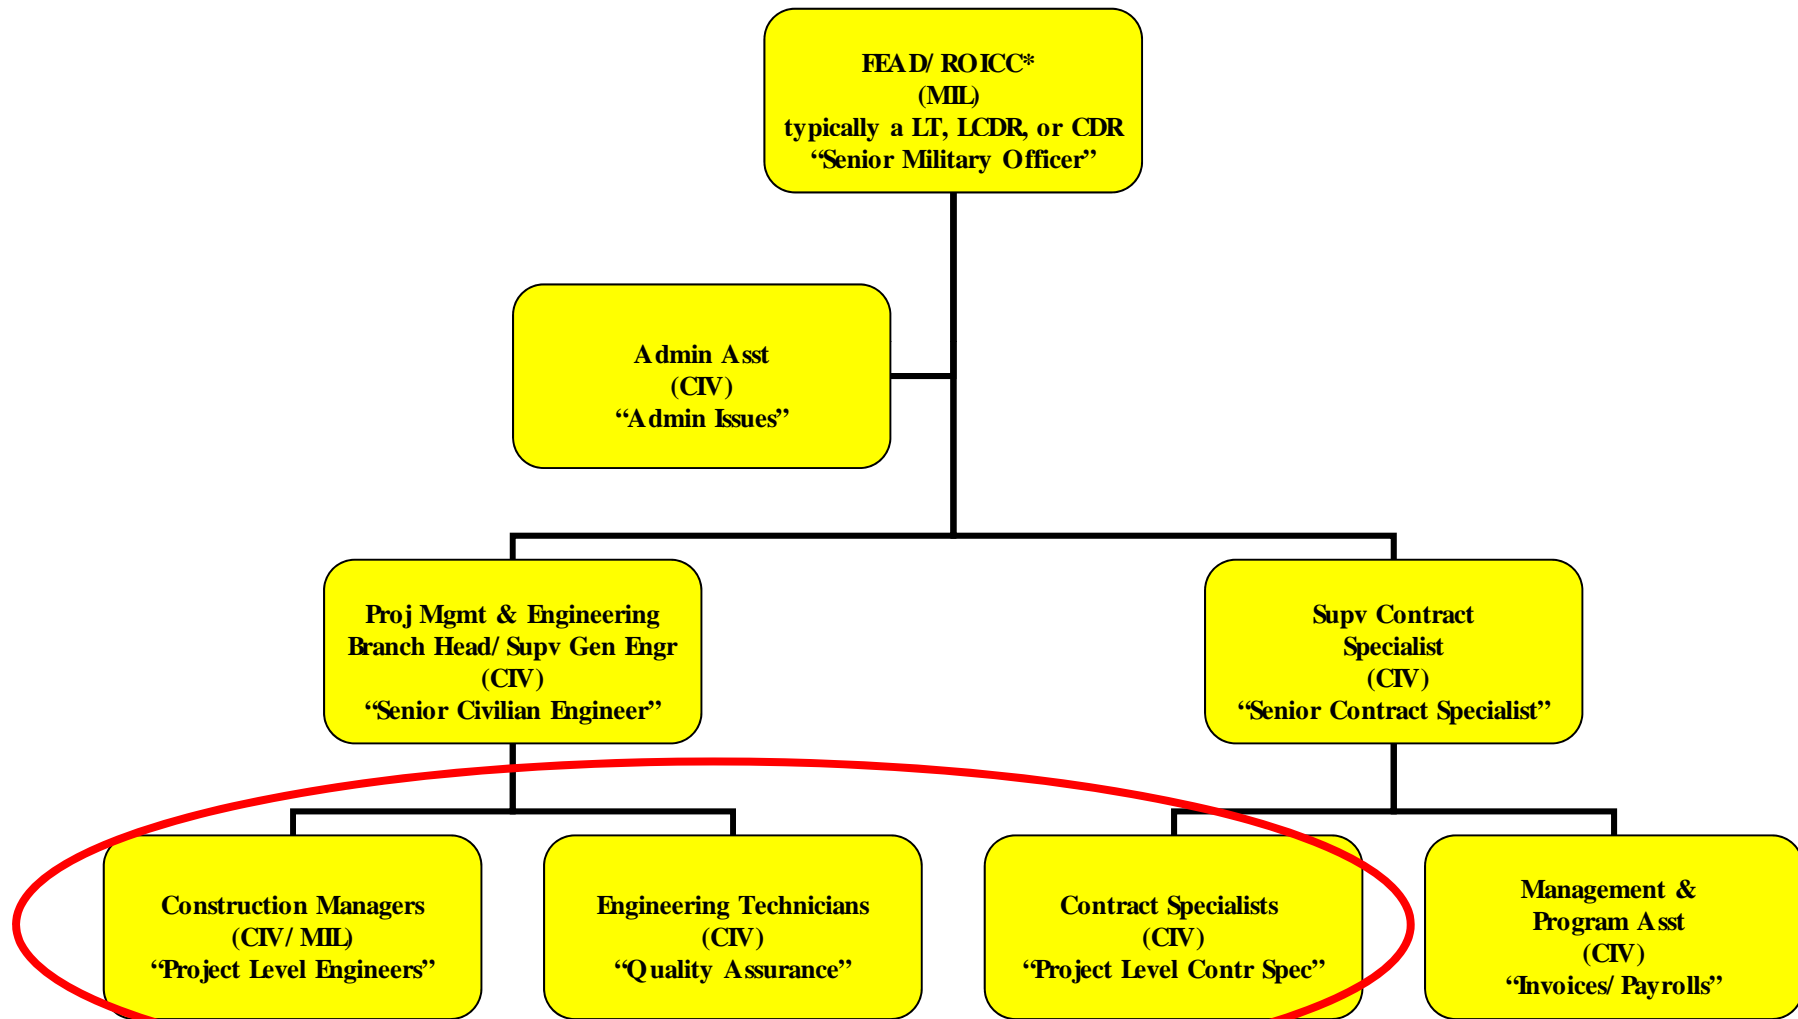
FEAD/ ROICC*
(MIL)
typically a LT, LCDR, or CDR
“Senior Military Officer”

Admin Asst
(CIV)
“Admin Issues”

Proj Mgmt & Engineering Branch Head/ Supv Gen Engr
(CIV)
“Senior Civilian Engineer”

Supv Contract Specialist
(CIV)
“Senior Contract Specialist”

Construction Managers
(CIV/ MIL)
“Project Level Engineers”

Engineering Technicians
(CIV)
“Quality Assurance”

Contract Specialists
(CIV)
“Project Level Contr Spec”

Management & Program Asst
(CIV)
“Invoices/ Payrolls”